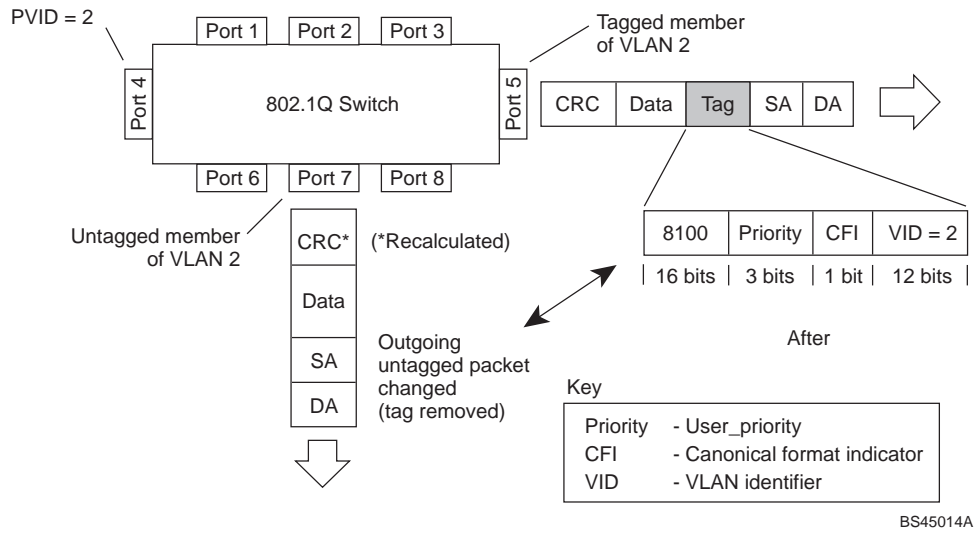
PVID = 2

Port 1 Port 2 Port 3

Tagged member of VLAN 2

Port 4

802.1Q Switch

Port 5

| CRC | Data | Tag | SA | DA |
|---|---|---|---|---|

Port 6 Port 7 Port 8

Untagged member of VLAN 2

| 8100 | Priority | CFI | VID = 2 |
|---|---|---|---|
| 16 bits | 3 bits | 1 bit | 12 bits |

CRC* (*Recalculated)

Data

SA

DA

Outgoing untagged packet changed (tag removed)

After

Key

Priority - User_priority
CFI - Canonical format indicator
VID - VLAN identifier

BS45014A